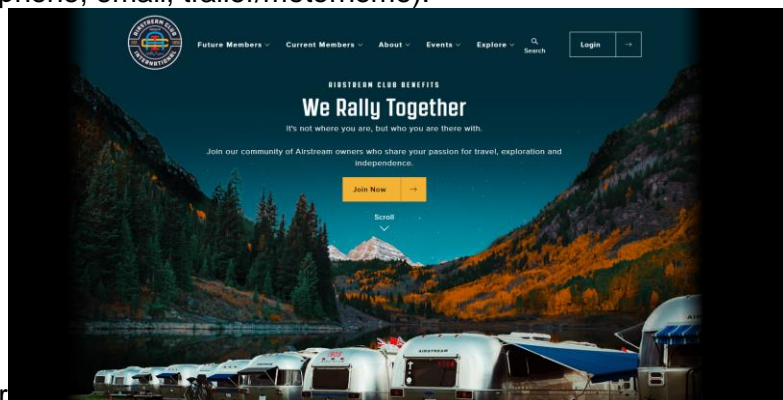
phone, email, trailer/motorhome).

AIRSTREAM CLUB INTERNATIONAL

Future Members ⌄ Current Members ⌄ About ⌄ Events ⌄ Explore ⌄ Search Login →

AIRSTREAM CLUB BENEFITS

We Rally Together

It's not where you are, but who you are there with.

Join our community of Airstream owners who share your passion for travel, exploration and independence.

Join Now →

Scroll

AIRSTREAM

r